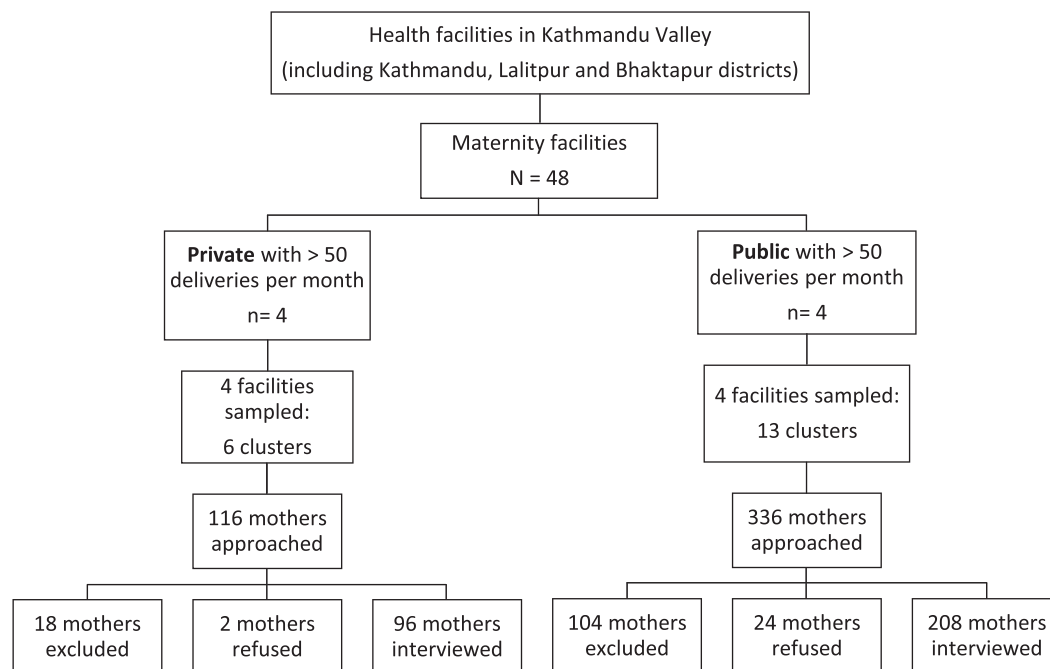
Health facilities in Kathmandu Valley (including Kathmandu, Lalitpur and Bhaktapur districts)

Maternity facilities
N = 48

**Private** with > 50 deliveries per month
n= 4

4 facilities sampled:
6 clusters

116 mothers approached

18 mothers excluded

2 mothers refused

96 mothers interviewed

**Public** with > 50 deliveries per month
n= 4

4 facilities sampled:
13 clusters

336 mothers approached

104 mothers excluded

24 mothers refused

208 mothers interviewed